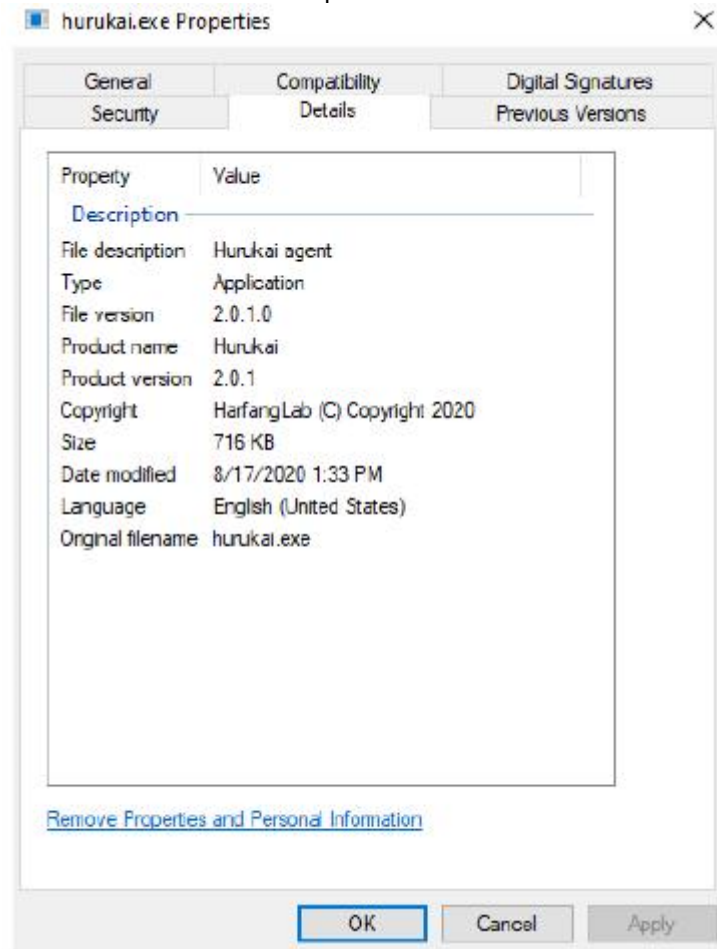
hurukai.exe Properties ×

General | Compatibility | Digital Signatures
Security | Details | Previous Versions

| Property | Value |
|---|---|
| Description | |
| File description | Hurukai agent |
| Type | Application |
| File version | 2.0.1.0 |
| Product name | Hurukai |
| Product version | 2.0.1 |
| Copyright | HarfangLab (C) Copyright 2020 |
| Size | 716 KB |
| Date modified | 8/17/2020 1:33 PM |
| Language | English (United States) |
| Original filename | hurukai.exe |

Remove Properties and Personal Information

OK Cancel Apply